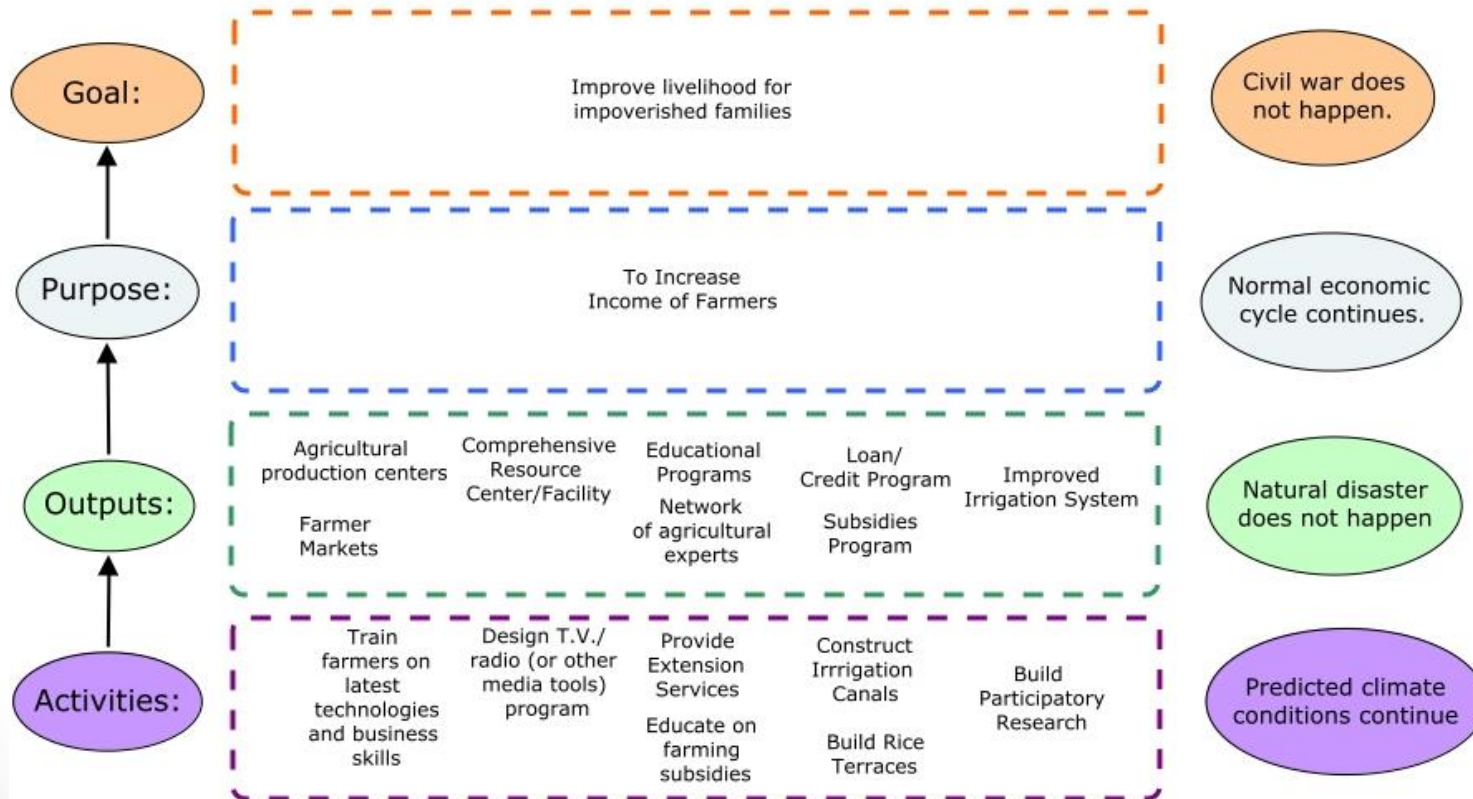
Goal:

Improve livelihood for impoverished families

Civil war does not happen.

Purpose:

To Increase Income of Farmers

Normal economic cycle continues.

Outputs:

Agricultural production centers

Farmer Markets

Comprehensive Resource Center/Facility

Educational Programs

Network of agricultural experts

Loan/ Credit Program

Subsidies Program

Improved Irrigation System

Natural disaster does not happen

Activities:

Train farmers on latest technologies and business skills

Design T.V./ radio (or other media tools) program

Provide Extension Services

Educate on farming subsidies

Construct Irrigation Canals

Build Rice Terraces

Build Participatory Research

Predicted climate conditions continue